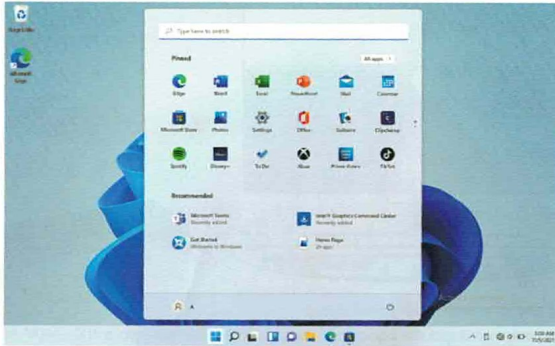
Recycle Bin

Microsoft Edge

Type here to search

Pinned

All apps

Edge

Word

Excel

PowerPoint

Mail

Calendar

Microsoft Store

Photos

Settings

Office

Solitaire

Clipchamp

Spotify

Disney+

To Do

Xbox

Prime Video

TikTok

Recommended

Microsoft Teams
Recently added

Intel® Graphics Command Center
Recently added

Get Started
Welcome to Windows

Home Page
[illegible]

A

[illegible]